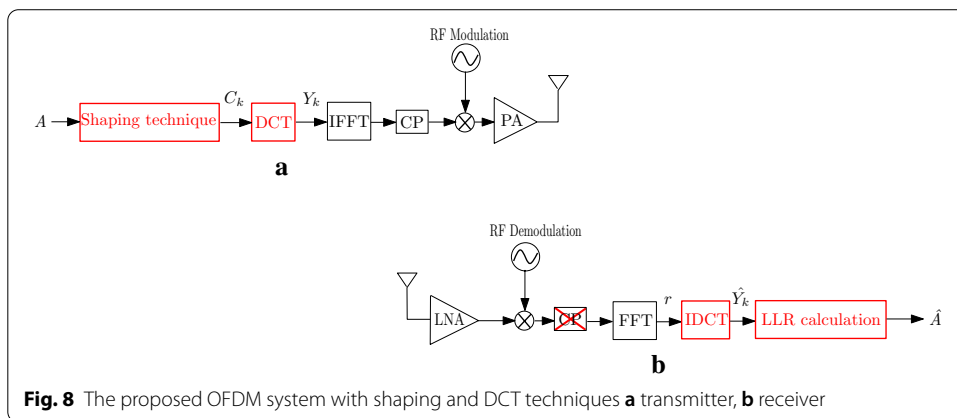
RF Modulation

$A$ Shaping technique $C_k$ DCT $Y_k$ IFFT CP PA

a

RF Demodulation

LNA CP FFT $r$ IDCT $\hat{Y}_k$ LLR calculation $\hat{A}$

b

Fig. 8 The proposed OFDM system with shaping and DCT techniques a transmitter, b receiver